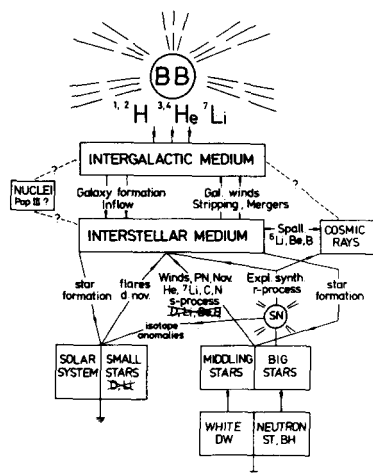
BB

$^{1,2}H$ $^{3,4}He$ $^{7}Li$

INTERGALACTIC MEDIUM

NUCLEI Pop III ?

Galaxy formation Inflow

Gal winds Stripping, Mergers

INTERSTELLAR MEDIUM

Spall $^{6}Li$, Be, B

COSMIC RAYS

star formation

flares d nov.

Winds, PN, Nov. He, $^{7}Li$, C, N s-process D, Li, Be, B

Expl synth r-process

star formation

SN

isotope anomalies

SOLAR SYSTEM

SMALL STARS D, Li

MIDDLING STARS

BIG STARS

WHITE DW

NEUTRON ST, BH